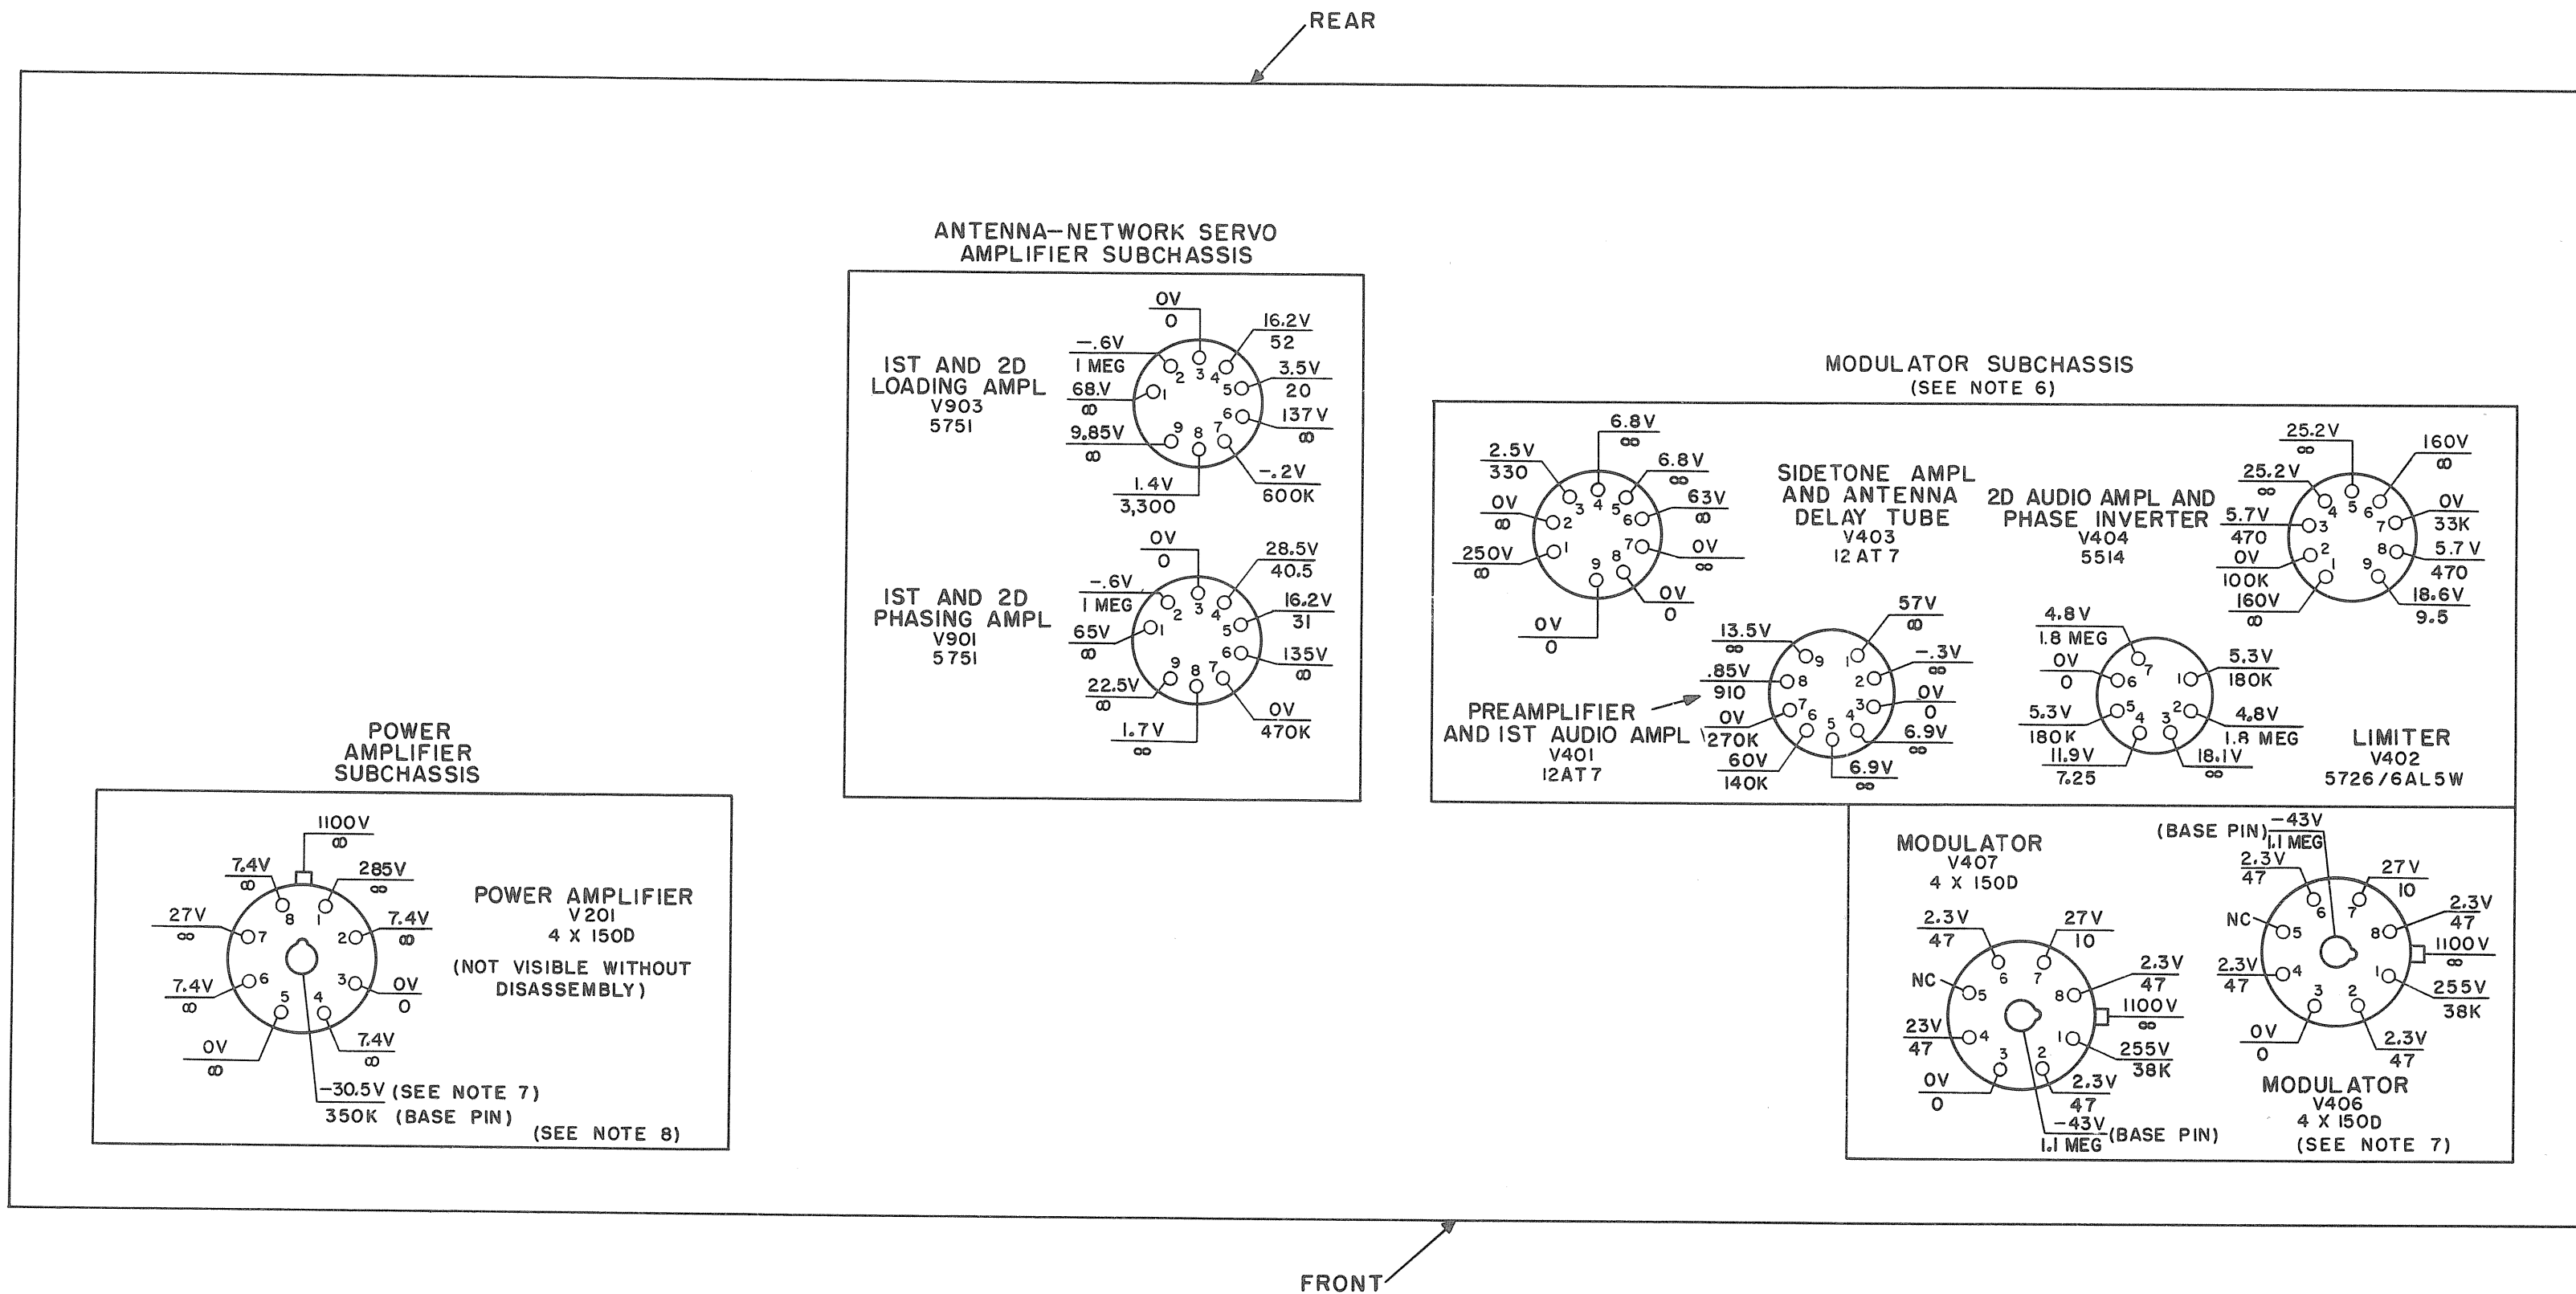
REAR

ANTENNA–NETWORK SERVO AMPLIFIER SUBCHASSIS

IST AND 2D LOADING AMPL V903 5751

0V 0
16.2V 52
–.6V 1 MEG
3.5V 20
68.V ∞
137V ∞
9.85V ∞
–.2V 600K
1.4V 3,300
1 2 3 4 5 6 7 8 9

IST AND 2D PHASING AMPL V901 5751

0V 0
28.5V 40.5
–.6V 1 MEG
16.2V 31
65V ∞
135V ∞
22.5V ∞
0V 470K
1.7V ∞
1 2 3 4 5 6 7 8 9

MODULATOR SUBCHASSIS (SEE NOTE 6)

6.8V ∞
2.5V 330
6.8V ∞
63V ∞
0V ∞
0V ∞
250V ∞
0V 0
0V 0
1 2 3 4 5 6 7 8 9

SIDETONE AMPL AND ANTENNA DELAY TUBE V403 12AT7

2D AUDIO AMPL AND PHASE INVERTER V404 5514

25.2V ∞
160V ∞
25.2V ∞
0V 33K
5.7V 470
5.7V 470
0V 100K
160V ∞
18.6V 9.5
1 2 3 4 5 6 7 8 9

57V ∞
13.5V ∞
–.3V ∞
.85V 910
0V 0
0V 270K
6.9V ∞
60V 140K
6.9V ∞
1 2 3 4 5 6 7 8 9

PREAMPLIFIER AND IST AUDIO AMPL V401 12AT7

4.8V 1.8 MEG
0V 0
5.3V 180K
5.3V 180K
4.8V 1.8 MEG
11.9V 7.25
18.1V ∞
1 2 3 4 5 6 7

LIMITER V402 5726/6AL5W

POWER AMPLIFIER SUBCHASSIS

1100V ∞
7.4V ∞
285V ∞
27V ∞
7.4V ∞
7.4V ∞
0V 0
0V ∞
7.4V ∞
–30.5V (SEE NOTE 7)
350K (BASE PIN)
1 2 3 4 5 6 7 8

POWER AMPLIFIER V201 4 X 150D (NOT VISIBLE WITHOUT DISASSEMBLY)

(SEE NOTE 8)

MODULATOR V407 4 X 150D

2.3V 47
27V 10
NC
2.3V 47
1100V ∞
23V 47
255V 38K
0V 0
2.3V 47
–43V 1.1 MEG (BASE PIN)
1 2 3 4 5 6 7 8

(BASE PIN) –43V 1.1 MEG
2.3V 47
27V 10
NC
2.3V 47
1100V ∞
2.3V 47
255V 38K
0V 0
2.3V 47
1 2 3 4 5 6 7 8

MODULATOR V406 4 X 150D (SEE NOTE 7)

FRONT